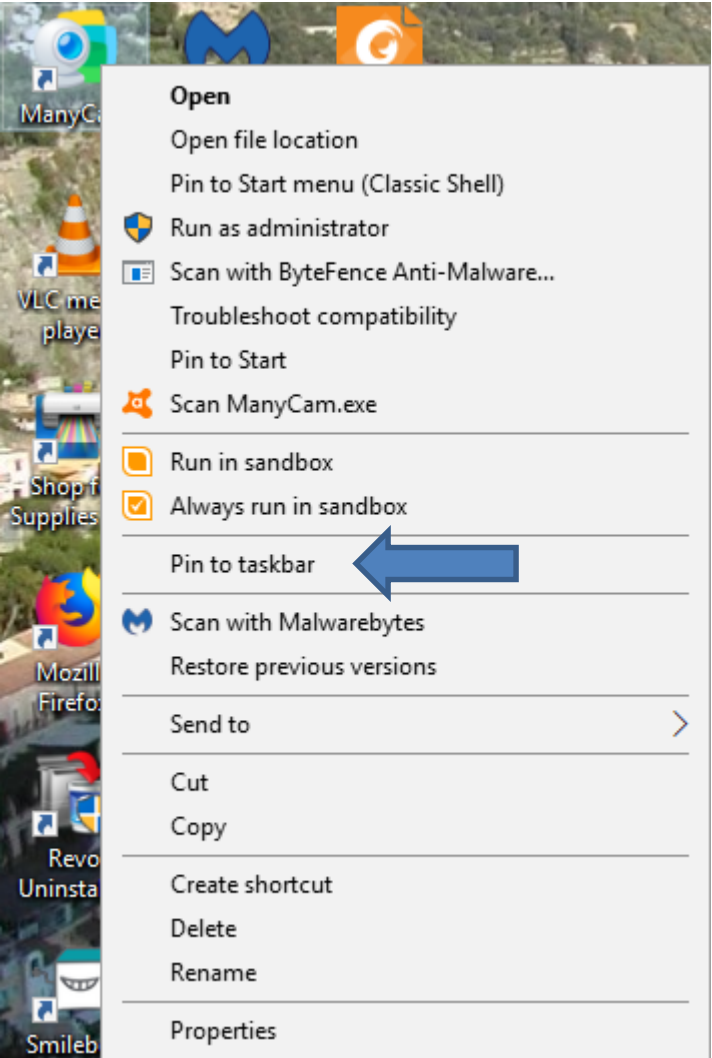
ManyCa

VLC me
playe

Shop f
Supplies

Mozill
Firefo

Revo
Uninsta

Smileb

Open
Open file location
Pin to Start menu (Classic Shell)
Run as administrator
Scan with ByteFence Anti-Malware...
Troubleshoot compatibility
Pin to Start
Scan ManyCam.exe

Run in sandbox
Always run in sandbox

Pin to taskbar

Scan with Malwarebytes
Restore previous versions

Send to

Cut
Copy

Create shortcut
Delete
Rename

Properties